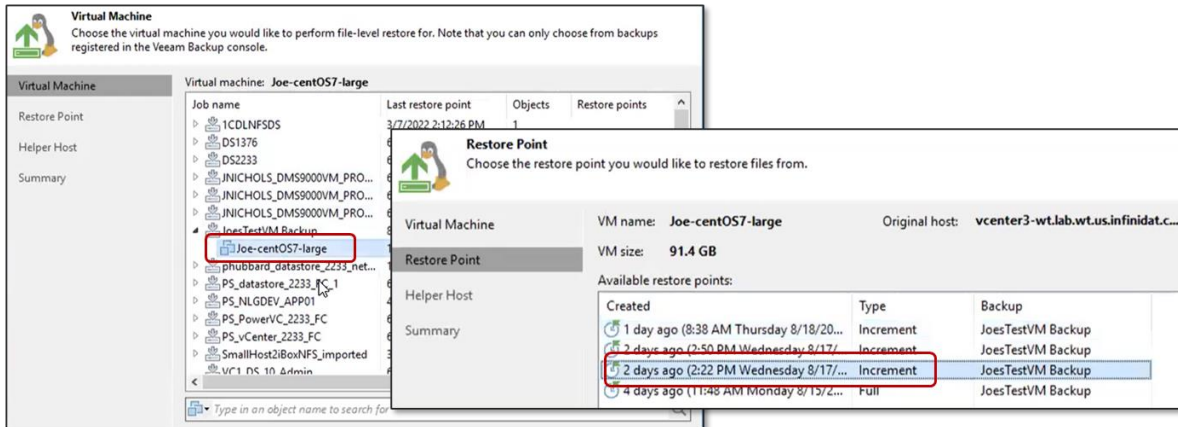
Virtual Machine
Choose the virtual machine you would like to perform file-level restore for. Note that you can only choose from backups registered in the Veeam Backup console.

Virtual Machine
Restore Point
Helper Host
Summary

Virtual machine: Joe-centOS7-large

| Job name | Last restore point | Objects | Restore points |
|---|---|---|---|
| 1CDLNFSDS | 3/7/2022 2:12:26 PM | 1 | |
| DS1376 | 6 | | |
| DS2233 | 6 | | |
| JNICHOLS_DMS9000VM_PRO... | 6 | | |
| JNICHOLS_DMS9000VM_PRO... | 6 | | |
| JNICHOLS_DMS9000VM_PRO... | 6 | | |
| JoesTestVM Backup | 6 | | |
| Joe-centOS7-large | 1 | | |
| phubbard_datastore_2233_net... | 6 | | |
| PS_datastore_2233_FC_1 | 6 | | |
| PS_NLGDEV_APP01 | 6 | | |
| PS_PowerVC_2233_FC | 6 | | |
| PS_vCenter_2233_FC | 6 | | |
| SmallHost2iBoxNFS_imported | 6 | | |
| VC1_DS_10_Admin | | | |

Type in an object name to search for

Restore Point
Choose the restore point you would like to restore files from.

Virtual Machine
Restore Point
Helper Host
Summary

VM name: Joe-centOS7-large
Original host: vcenter3-wt.lab.wt.us.infinidat.c...
VM size: 91.4 GB

Available restore points:

| Created | Type | Backup |
|---|---|---|
| 1 day ago (8:38 AM Thursday 8/18/20... | Increment | JoesTestVM Backup |
| 2 days ago (2:50 PM Wednesday 8/17/... | Increment | JoesTestVM Backup |
| 2 days ago (2:22 PM Wednesday 8/17/... | Increment | JoesTestVM Backup |
| 4 days ago (11:48 AM Monday 8/15/2... | Full | JoesTestVM Backup |